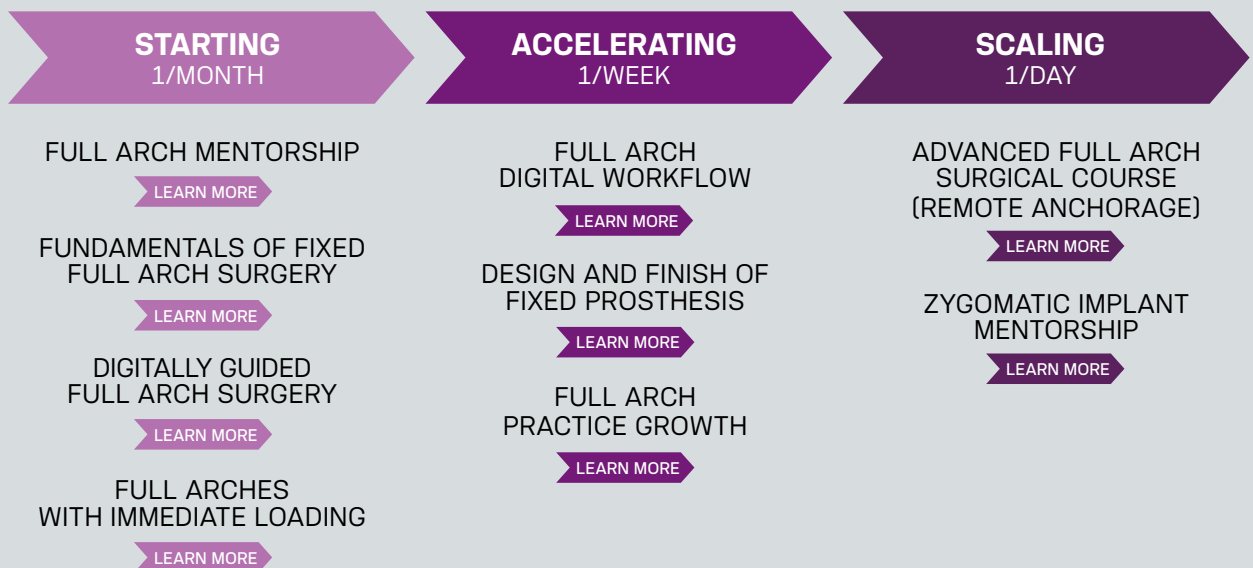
STARTING
1/MONTH

FULL ARCH MENTORSHIP

LEARN MORE

FUNDAMENTALS OF FIXED FULL ARCH SURGERY

LEARN MORE

DIGITALLY GUIDED FULL ARCH SURGERY

LEARN MORE

FULL ARCHES WITH IMMEDIATE LOADING

LEARN MORE

ACCELERATING
1/WEEK

FULL ARCH DIGITAL WORKFLOW

LEARN MORE

DESIGN AND FINISH OF FIXED PROSTHESIS

LEARN MORE

FULL ARCH PRACTICE GROWTH

LEARN MORE

SCALING
1/DAY

ADVANCED FULL ARCH SURGICAL COURSE (REMOTE ANCHORAGE)

LEARN MORE

ZYGOMATIC IMPLANT MENTORSHIP

LEARN MORE